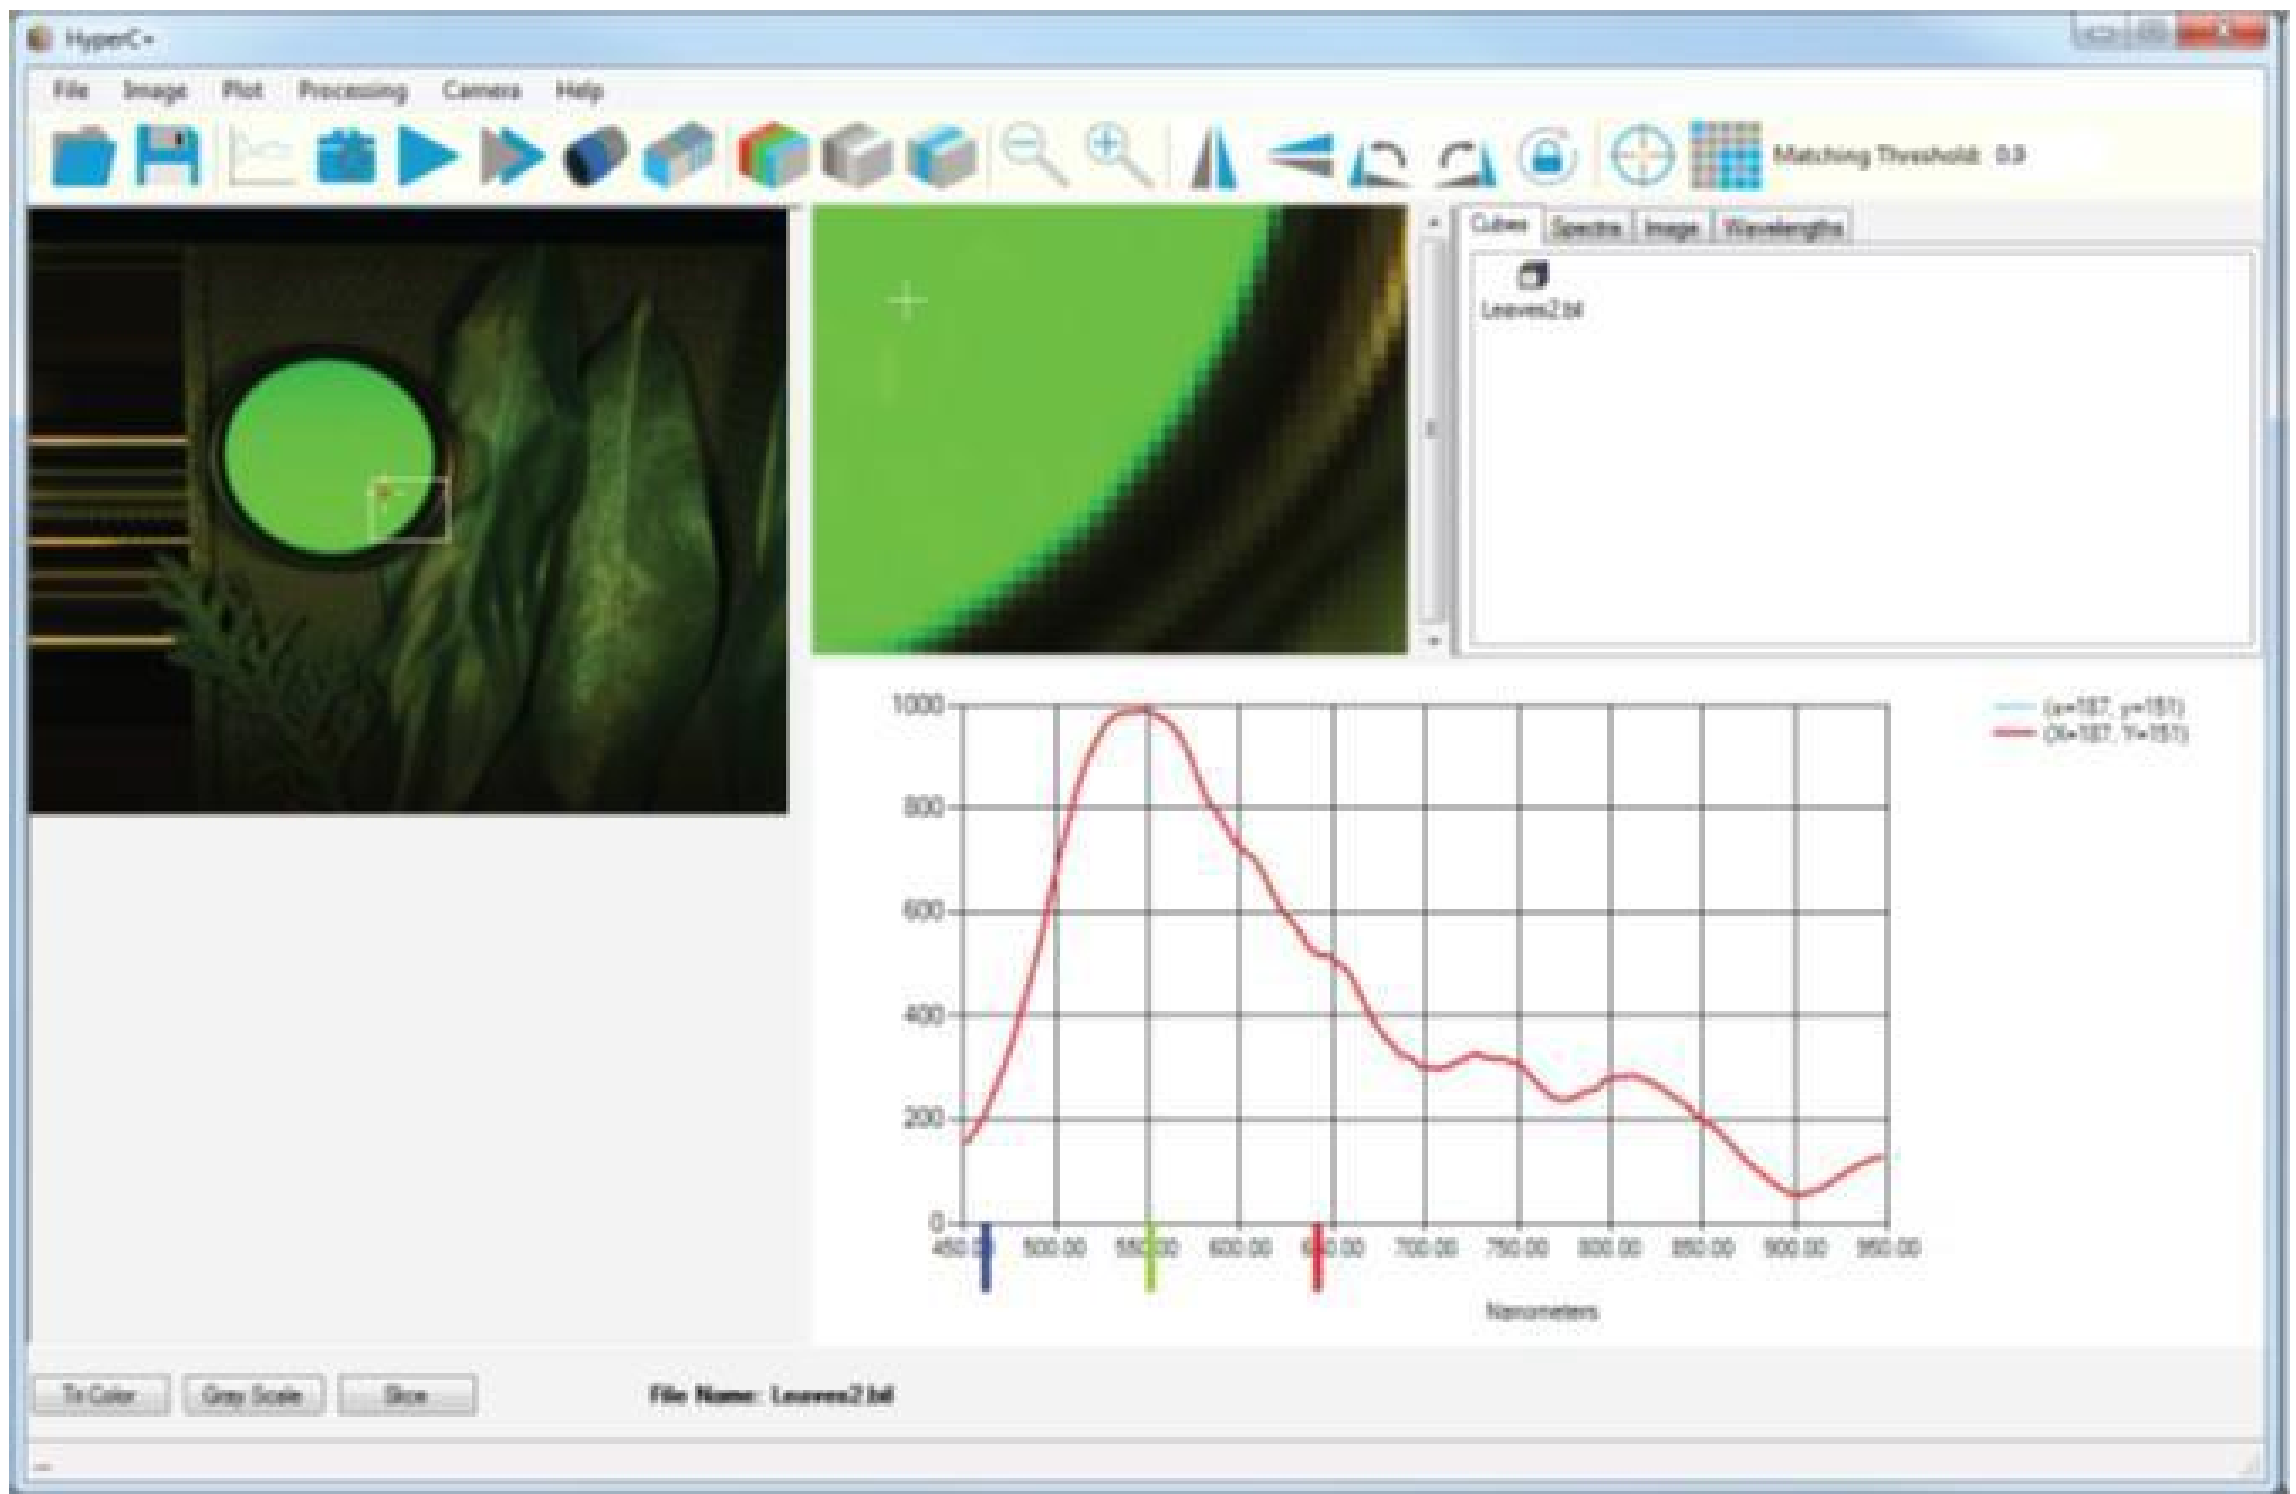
HyperC+

File Image Plot Processing Camera Help

Matching Threshold: 0.9

Cubes Spectra Image Wavelengths

Leaves2.bil

1000
800
600
400
200
0

450.00 500.00 550.00 600.00 650.00 700.00 750.00 800.00 850.00 900.00 950.00

Nanometers

(x=187, y=151)
(X=187, Y=151)

Tri Color Gray Scale Slice

File Name: Leaves2.bil